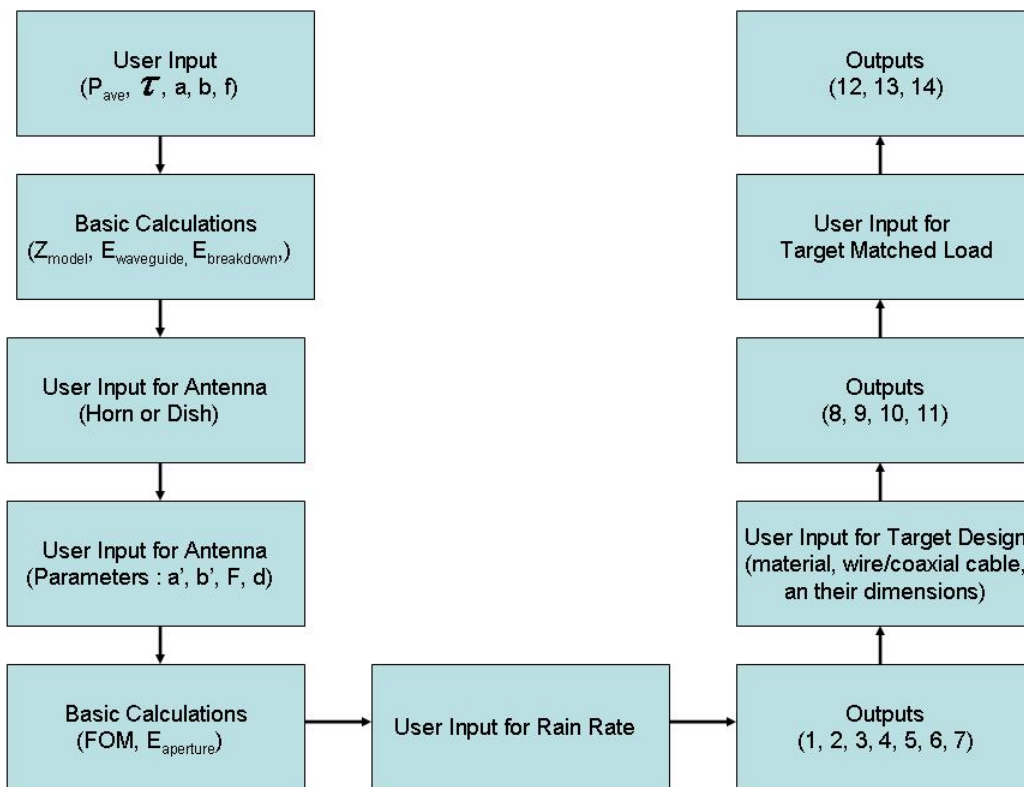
User Input
($P_{ave}$, $\tau$, a, b, f)

Basic Calculations
($Z_{model}$, $E_{waveguide,}$ $E_{breakdown}$,)

User Input for Antenna
(Horn or Dish)

User Input for Antenna
(Parameters : a', b', F, d)

Basic Calculations
(FOM, $E_{aperture}$)

User Input for Rain Rate

Outputs
(1, 2, 3, 4, 5, 6, 7)

User Input for Target Design
(material, wire/coaxial cable,
an their dimensions)

Outputs
(8, 9, 10, 11)

User Input for
Target Matched Load

Outputs
(12, 13, 14)